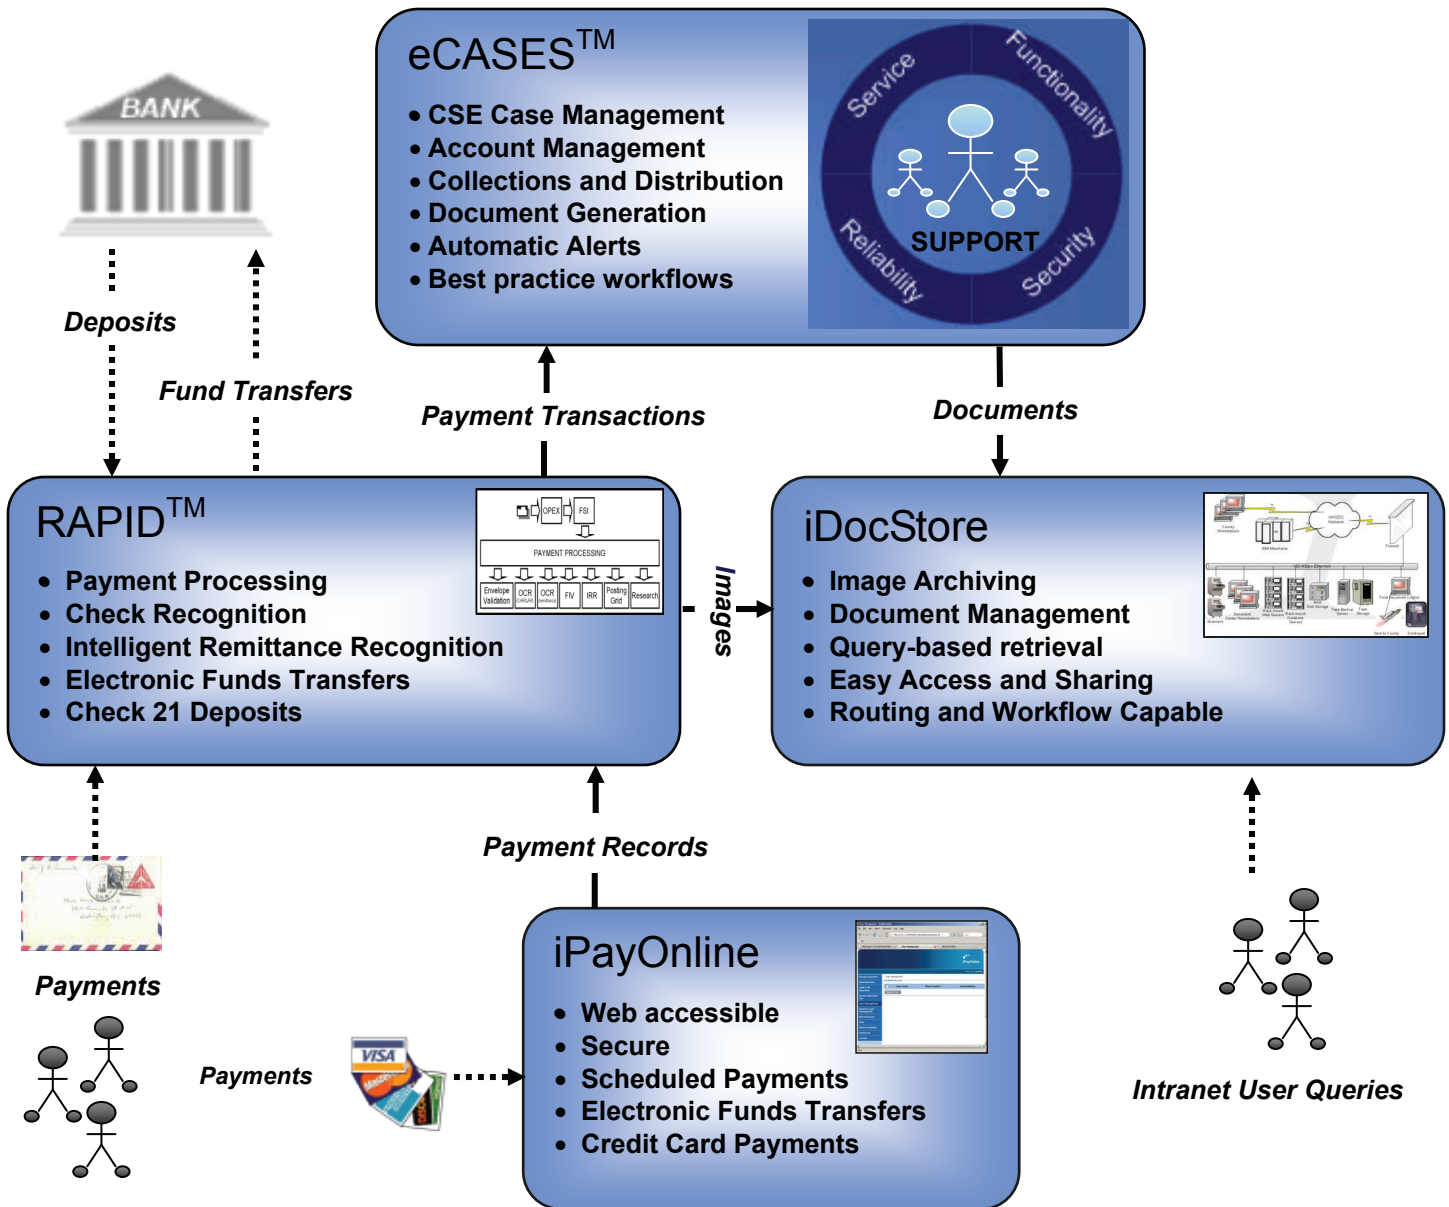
BANK

Deposits

Fund Transfers

eCASES$^{TM}$

• CSE Case Management
• Account Management
• Collections and Distribution
• Document Generation
• Automatic Alerts
• Best practice workflows

Service

Functionality

Reliability

Security

SUPPORT

Payment Transactions

Documents

RAPID$^{TM}$

• Payment Processing
• Check Recognition
• Intelligent Remittance Recognition
• Electronic Funds Transfers
• Check 21 Deposits

OPEX

FSI

PAYMENT PROCESSING

Envelope Validation

OCR

OCR

FIV

IRR

Posting Grid

Research

Images

iDocStore

• Image Archiving
• Document Management
• Query-based retrieval
• Easy Access and Sharing
• Routing and Workflow Capable

Payment Records

Payments

iPayOnline

• Web accessible
• Secure
• Scheduled Payments
• Electronic Funds Transfers
• Credit Card Payments

Payments

VISA

Intranet User Queries